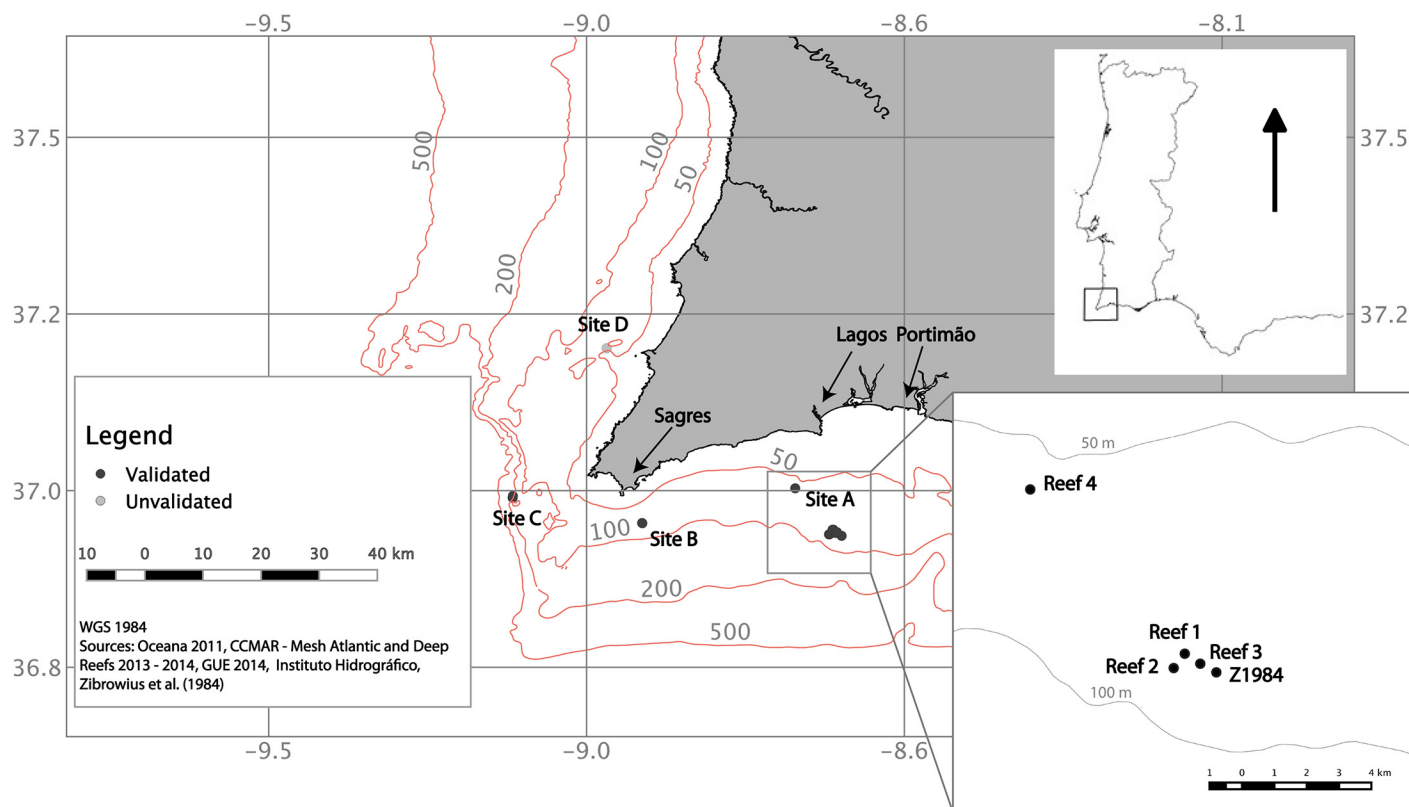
-9.5 -9.0 -8.6 -8.1

37.5 37.5

37.2 37.2

37.0

36.8

-9.5 -9.0 -8.6

500
100
50
200
Site D
Lagos Portimão
Sagres
50
Site A
Site C
Site B
100
200
500

Legend
Validated
Unvalidated

10 0 10 20 30 40 km

WGS 1984
Sources: Oceana 2011, CCMAR - Mesh Atlantic and Deep Reefs 2013 - 2014, GUE 2014, Instituto Hidrográfico, Zibrowius et al. (1984)

50 m
Reef 4
Reef 1
Reef 2
Reef 3
Z1984
100 m
1 0 1 2 3 4 km